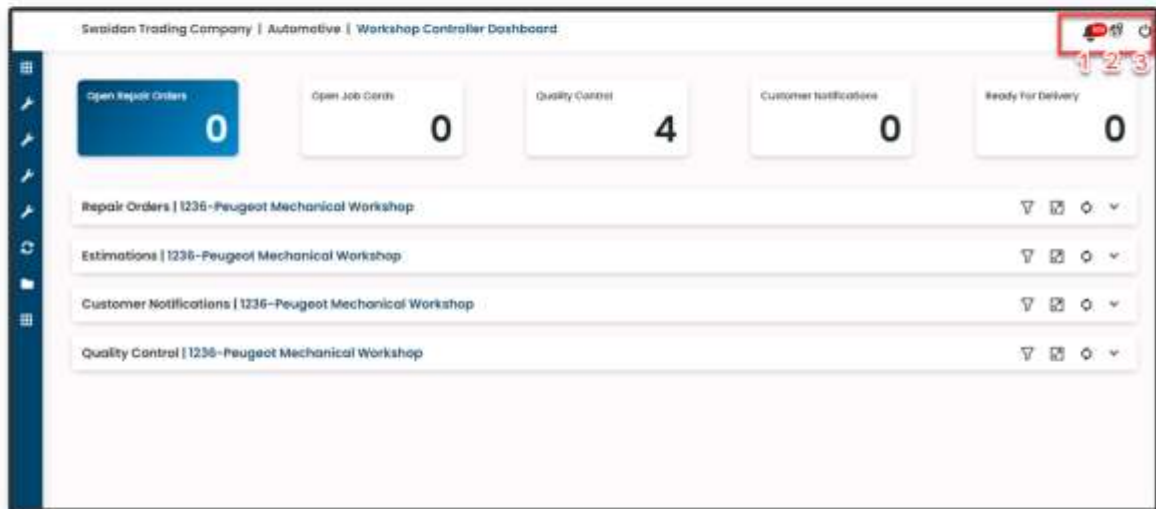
Swaidan Trading Company | Automotive | Workshop Controller Dashboard

1 2 3

Open Repair Orders
0

Open Job Cards
0

Quality Control
4

Customer Notifications
0

Ready For Delivery
0

Repair Orders | 1236-Peugeot Mechanical Workshop

Estimations | 1236-Peugeot Mechanical Workshop

Customer Notifications | 1236-Peugeot Mechanical Workshop

Quality Control | 1236-Peugeot Mechanical Workshop